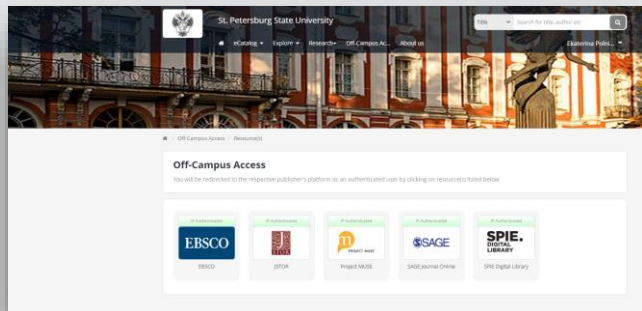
St. Petersburg State University

Title

Search for title, author etc

eCatalog ▾ Explore ▾ Research+ Off-Campus Ac... About us

Ekaterina Polis... ▾

Off-Campus Access / Resource(s)

Off-Campus Access

You will be redirected to the respective publisher's platform as an authenticated user by clicking on resource(s) listed below

IP Authenticated
EBSCO
EBSCO

IP Authenticated
JSTOR

IP Authenticated
PROJECT MUSE
Project MUSE

IP Authenticated
SAGE
SAGE Journal Online

IP Authenticated
SPIE. DIGITAL LIBRARY
SPIE Digital Library